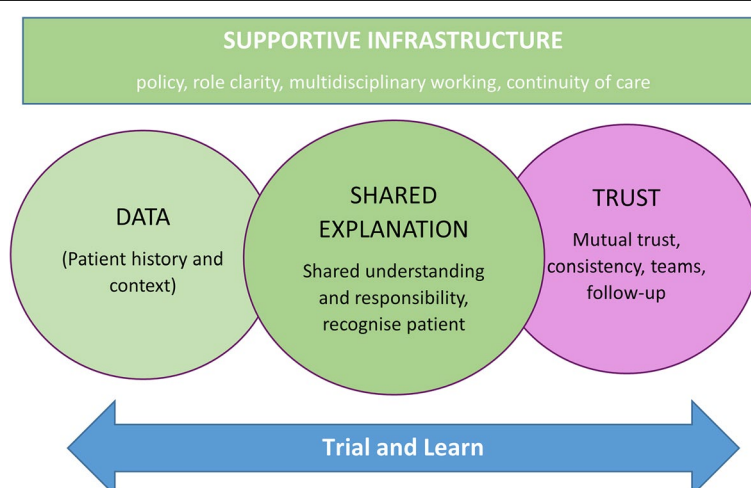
SUPPORTIVE INFRASTRUCTURE

policy, role clarity, multidisciplinary working, continuity of care

DATA

(Patient history and context)

SHARED EXPLANATION

Shared understanding and responsibility, recognise patient

TRUST

Mutual trust, consistency, teams, follow-up

Trial and Learn